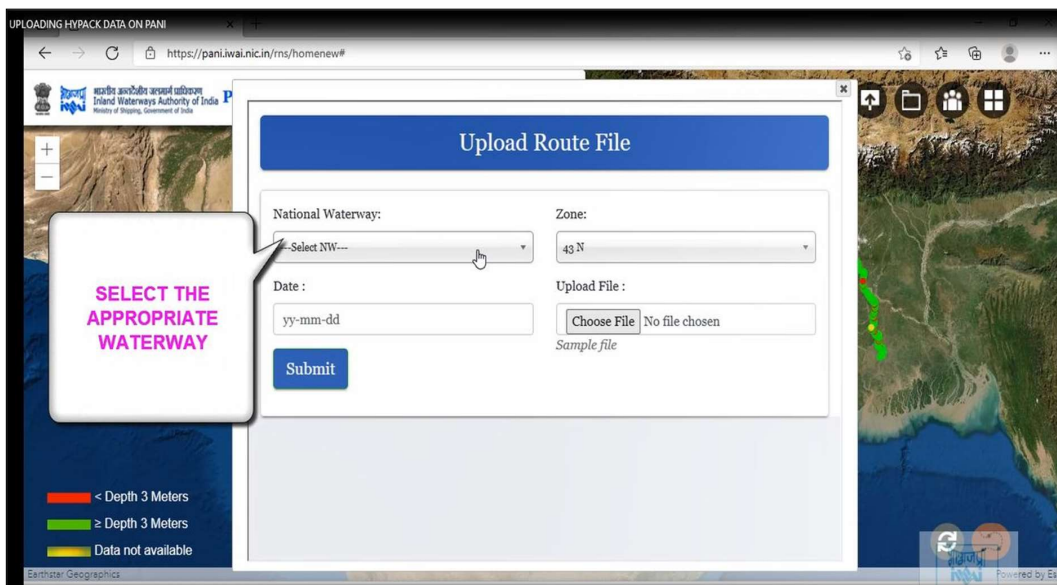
UPLOADING HYPACK DATA ON PANI

https://pani.iwai.nic.in/rns/homenew#

भारतीय अन्तर्देशीय जलमार्ग प्राधिकरण
Inland Waterways Authority of India
Ministry of Shipping, Government of India

P

+

−

×

Upload Route File

National Waterway:

---Select NW---

Zone:

43 N

Date :

yy-mm-dd

Upload File :

Choose File No file chosen

Sample file

Submit

SELECT THE APPROPRIATE WATERWAY

< Depth 3 Meters

≥ Depth 3 Meters

Data not available

Earthstar Geographics

Powered by E